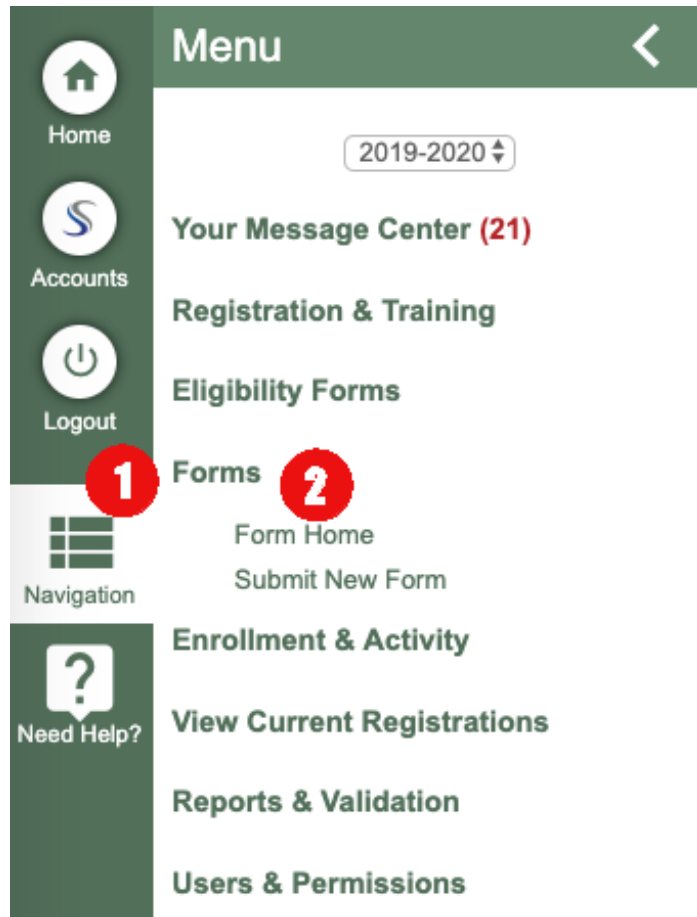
Home

Accounts

Logout

Navigation

?

Need Help?

Menu <

2019-2020

Your Message Center (21)

Registration & Training

Eligibility Forms

1

Forms

2

Form Home

Submit New Form

Enrollment & Activity

View Current Registrations

Reports & Validation

Users & Permissions